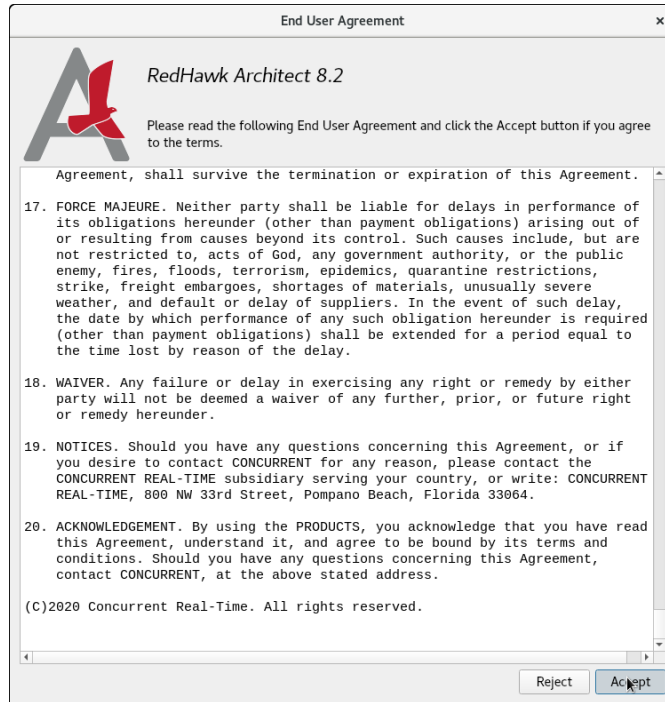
End User Agreement

×

RedHawk Architect 8.2

Please read the following End User Agreement and click the Accept button if you agree to the terms.

Agreement, shall survive the termination or expiration of this Agreement.

17. FORCE MAJEURE. Neither party shall be liable for delays in performance of its obligations hereunder (other than payment obligations) arising out of or resulting from causes beyond its control. Such causes include, but are not restricted to, acts of God, any government authority, or the public enemy, fires, floods, terrorism, epidemics, quarantine restrictions, strike, freight embargoes, shortages of materials, unusually severe weather, and default or delay of suppliers. In the event of such delay, the date by which performance of any such obligation hereunder is required (other than payment obligations) shall be extended for a period equal to the time lost by reason of the delay.

18. WAIVER. Any failure or delay in exercising any right or remedy by either party will not be deemed a waiver of any further, prior, or future right or remedy hereunder.

19. NOTICES. Should you have any questions concerning this Agreement, or if you desire to contact CONCURRENT for any reason, please contact the CONCURRENT REAL-TIME subsidiary serving your country, or write: CONCURRENT REAL-TIME, 800 NW 33rd Street, Pompano Beach, Florida 33064.

20. ACKNOWLEDGEMENT. By using the PRODUCTS, you acknowledge that you have read this Agreement, understand it, and agree to be bound by its terms and conditions. Should you have any questions concerning this Agreement, contact CONCURRENT, at the above stated address.

(C)2020 Concurrent Real-Time. All rights reserved.

Reject

Accept